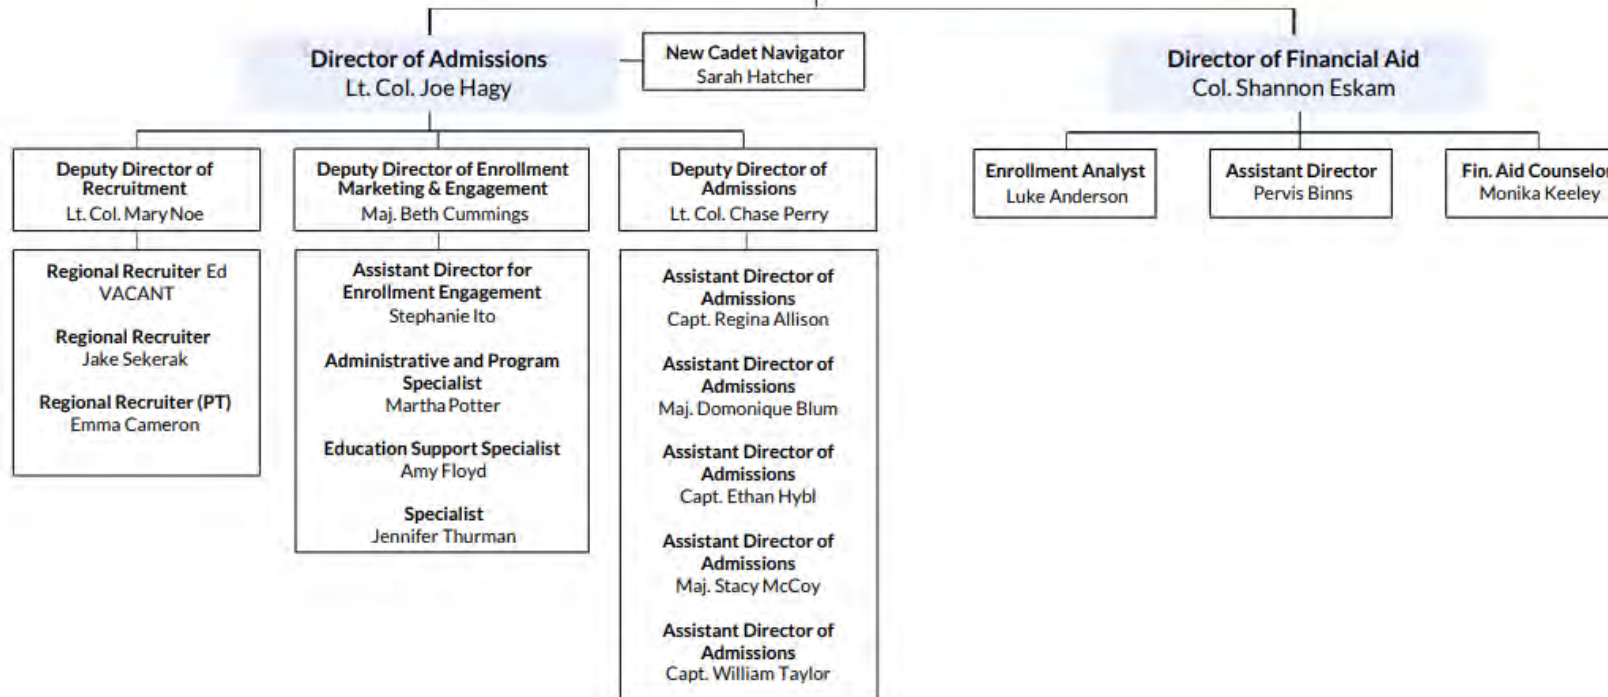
Director of Admissions
Lt. Col. Joe Hagy

New Cadet Navigator
Sarah Hatcher

Director of Financial Aid
Col. Shannon Eskam

Deputy Director of Recruitment
Lt. Col. Mary Noe

Deputy Director of Enrollment Marketing & Engagement
Maj. Beth Cummings

Deputy Director of Admissions
Lt. Col. Chase Perry

Enrollment Analyst
Luke Anderson

Assistant Director
Pervis Binns

Fin. Aid Counselo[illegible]
Monika Keeley

Regional Recruiter Ed
VACANT

Regional Recruiter
Jake Sekerak

Regional Recruiter (PT)
Emma Cameron

Assistant Director for Enrollment Engagement
Stephanie Ito

Administrative and Program Specialist
Martha Potter

Education Support Specialist
Amy Floyd

Specialist
Jennifer Thurman

Assistant Director of Admissions
Capt. Regina Allison

Assistant Director of Admissions
Maj. Domonique Blum

Assistant Director of Admissions
Capt. Ethan Hybl

Assistant Director of Admissions
Maj. Stacy McCoy

Assistant Director of Admissions
Capt. William Taylor